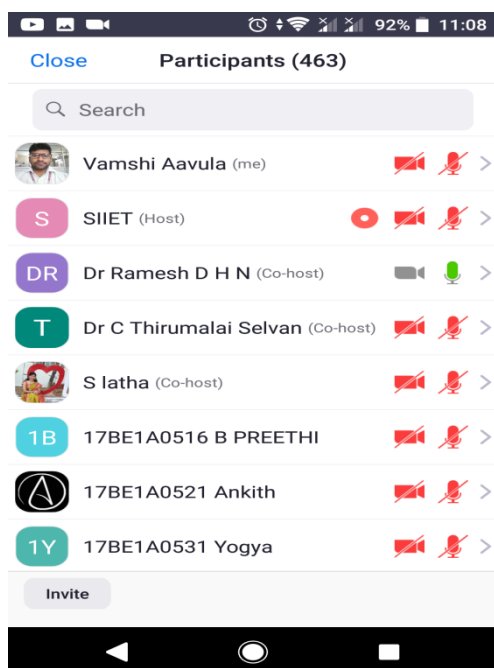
92% 11:08

Close Participants (463)

Search

Vamshi Aavula (me)

S SIIET (Host)

DR Dr Ramesh D H N (Co-host)

T Dr C Thirumalai Selvan (Co-host)

S latha (Co-host)

1B 17BE1A0516 B PREETHI

17BE1A0521 Ankith

1Y 17BE1A0531 Yogya

Invite